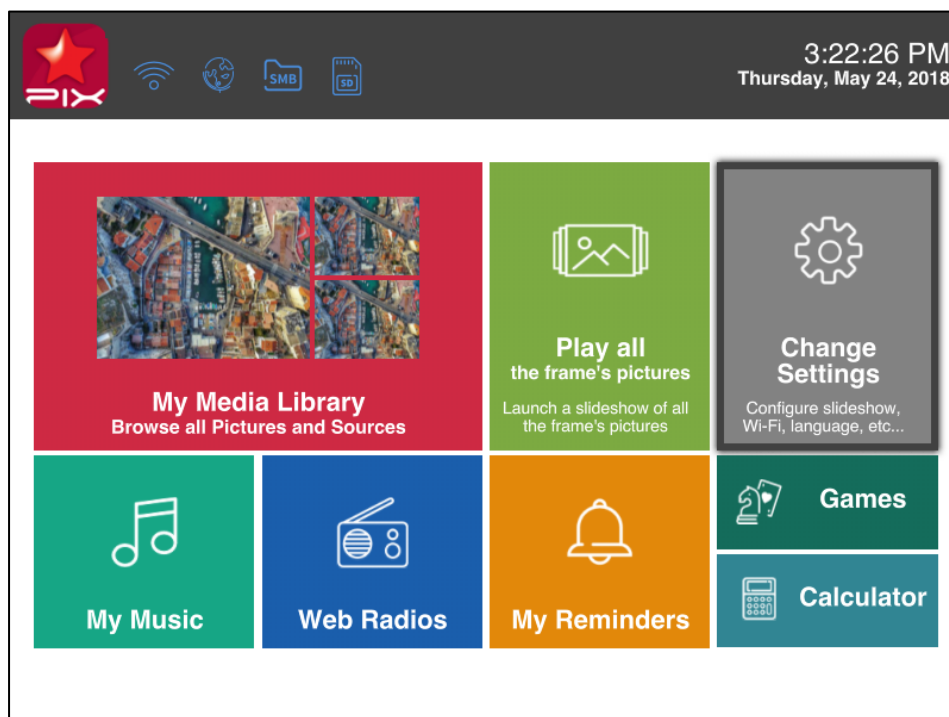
PIX

SMB

SD

3:22:26 PM
Thursday, May 24, 2018

My Media Library
Browse all Pictures and Sources

Play all
the frame's pictures

Launch a slideshow of all the frame's pictures

Change Settings

Configure slideshow, Wi-Fi, language, etc...

Games

Calculator

My Music

Web Radios

My Reminders